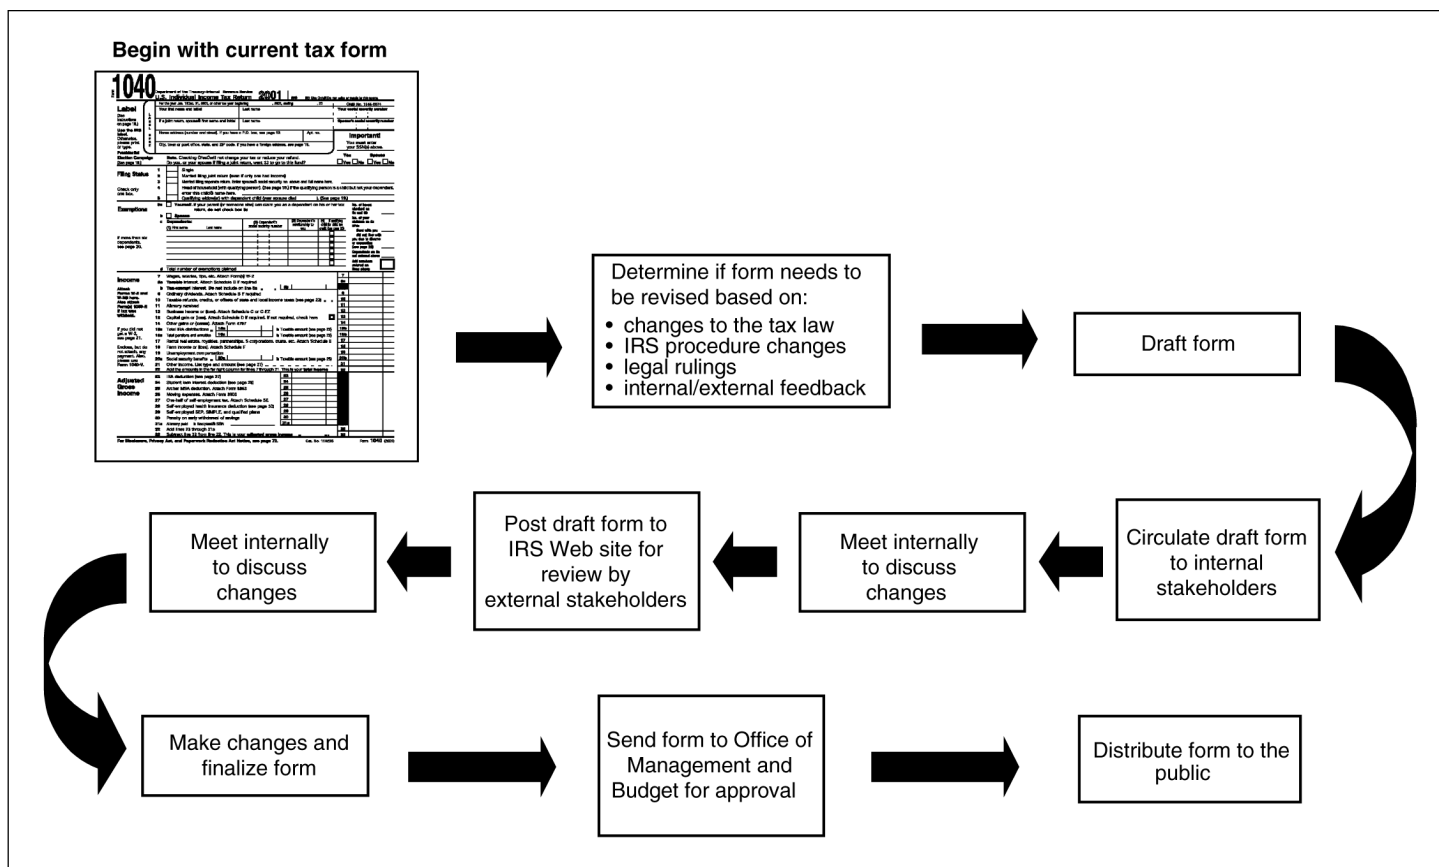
Begin with current tax form

1040 U.S. Individual Income Tax Return 2001

Label

Important!

Filing Status

Exemptions

Income

Adjusted Gross Income

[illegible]

Determine if form needs to be revised based on:
• changes to the tax law
• IRS procedure changes
• legal rulings
• internal/external feedback

Draft form

Circulate draft form to internal stakeholders

Meet internally to discuss changes

Post draft form to IRS Web site for review by external stakeholders

Meet internally to discuss changes

Make changes and finalize form

Send form to Office of Management and Budget for approval

Distribute form to the public